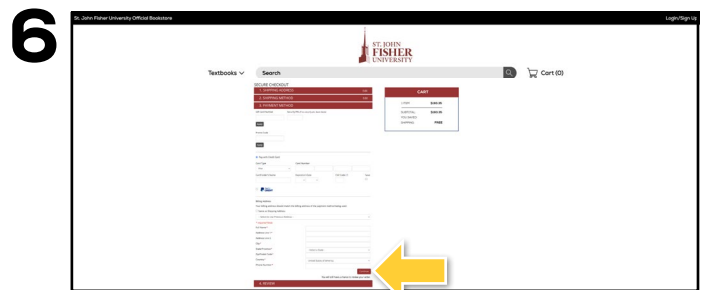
6

St. John Fisher University Official Bookstore

Login/Sign Up

ST. JOHN FISHER UNIVERSITY

Textbooks

Search

Cart (0)

SECURE CHECKOUT

1. SHIPPING ADDRESS

2. SHIPPING METHOD

3. PAYMENT METHOD

CART

SUBTOTAL

FREE

4. REVIEW

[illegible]